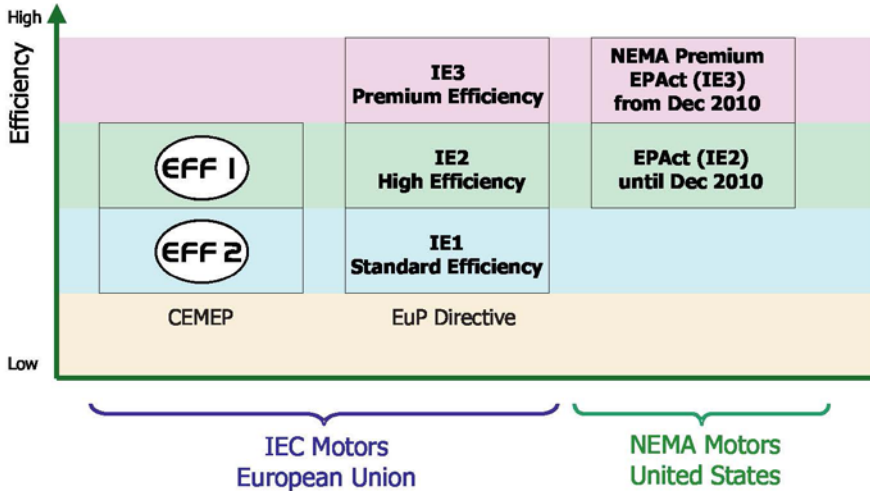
High

Efficiency

Low

EFF 1

EFF 2

CEMEP

IE3
Premium Efficiency

IE2
High Efficiency

IE1
Standard Efficiency

EuP Directive

NEMA Premium
EPAct (IE3)
from Dec 2010

EPAct (IE2)
until Dec 2010

IEC Motors
European Union

NEMA Motors
United States